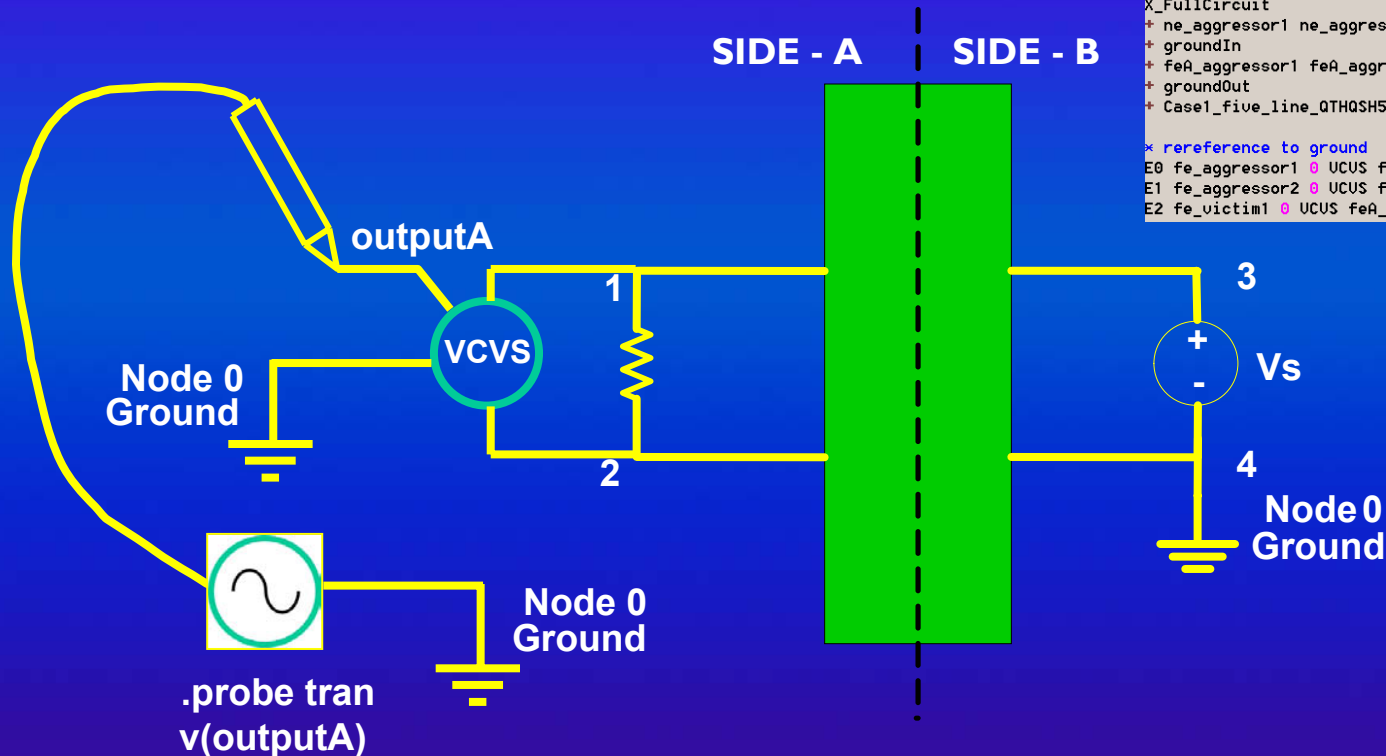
X_FullCircuit
+ ne_aggressor1 ne_aggres
+ groundIn
+ feA_aggressor1 feA_aggr
+ groundOut
+ Case1_five_line_QTHQSH5

* rereference to ground
E0 fe_aggressor1 0 VCVS f
E1 fe_aggressor2 0 VCVS f
E2 fe_victim1 0 VCVS feA_

SIDE - A

SIDE - B

outputA

1

VCVS

Node 0
Ground

2

3

+

-

Vs

4

Node 0
Ground

Node 0
Ground

.probe tran
v(outputA)